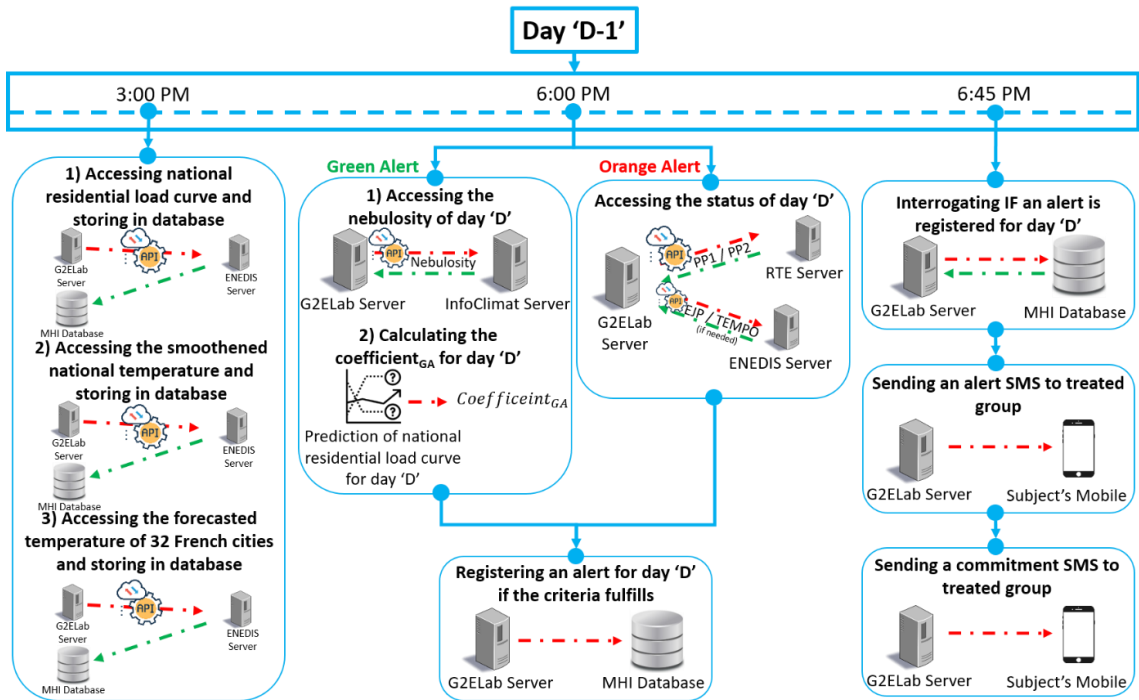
Day 'D-1'

3:00 PM

6:00 PM

6:45 PM

1) Accessing national residential load curve and storing in database

API

G2ELab Server

ENEDIS Server

MHI Database

2) Accessing the smoothened national temperature and storing in database

API

G2ELab Server

ENEDIS Server

MHI Database

3) Accessing the forecasted temperature of 32 French cities and storing in database

API

G2ELab Server

ENEDIS Server

MHI Database

Green Alert

1) Accessing the nebulosity of day 'D'

API

Nebulosity

G2ELab Server

InfoClimat Server

2) Calculating the coefficient$_{GA}$ for day 'D'

$Coefficeint_{GA}$

Prediction of national residential load curve for day 'D'

Orange Alert

Accessing the status of day 'D'

API

PP1 / PP2

RTE Server

G2ELab Server

API

EJP / TEMPO (if needed)

ENEDIS Server

Registering an alert for day 'D' if the criteria fulfills

G2ELab Server

MHI Database

Interrogating IF an alert is registered for day 'D'

G2ELab Server

MHI Database

Sending an alert SMS to treated group

G2ELab Server

Subject's Mobile

Sending a commitment SMS to treated group

G2ELab Server

Subject's Mobile